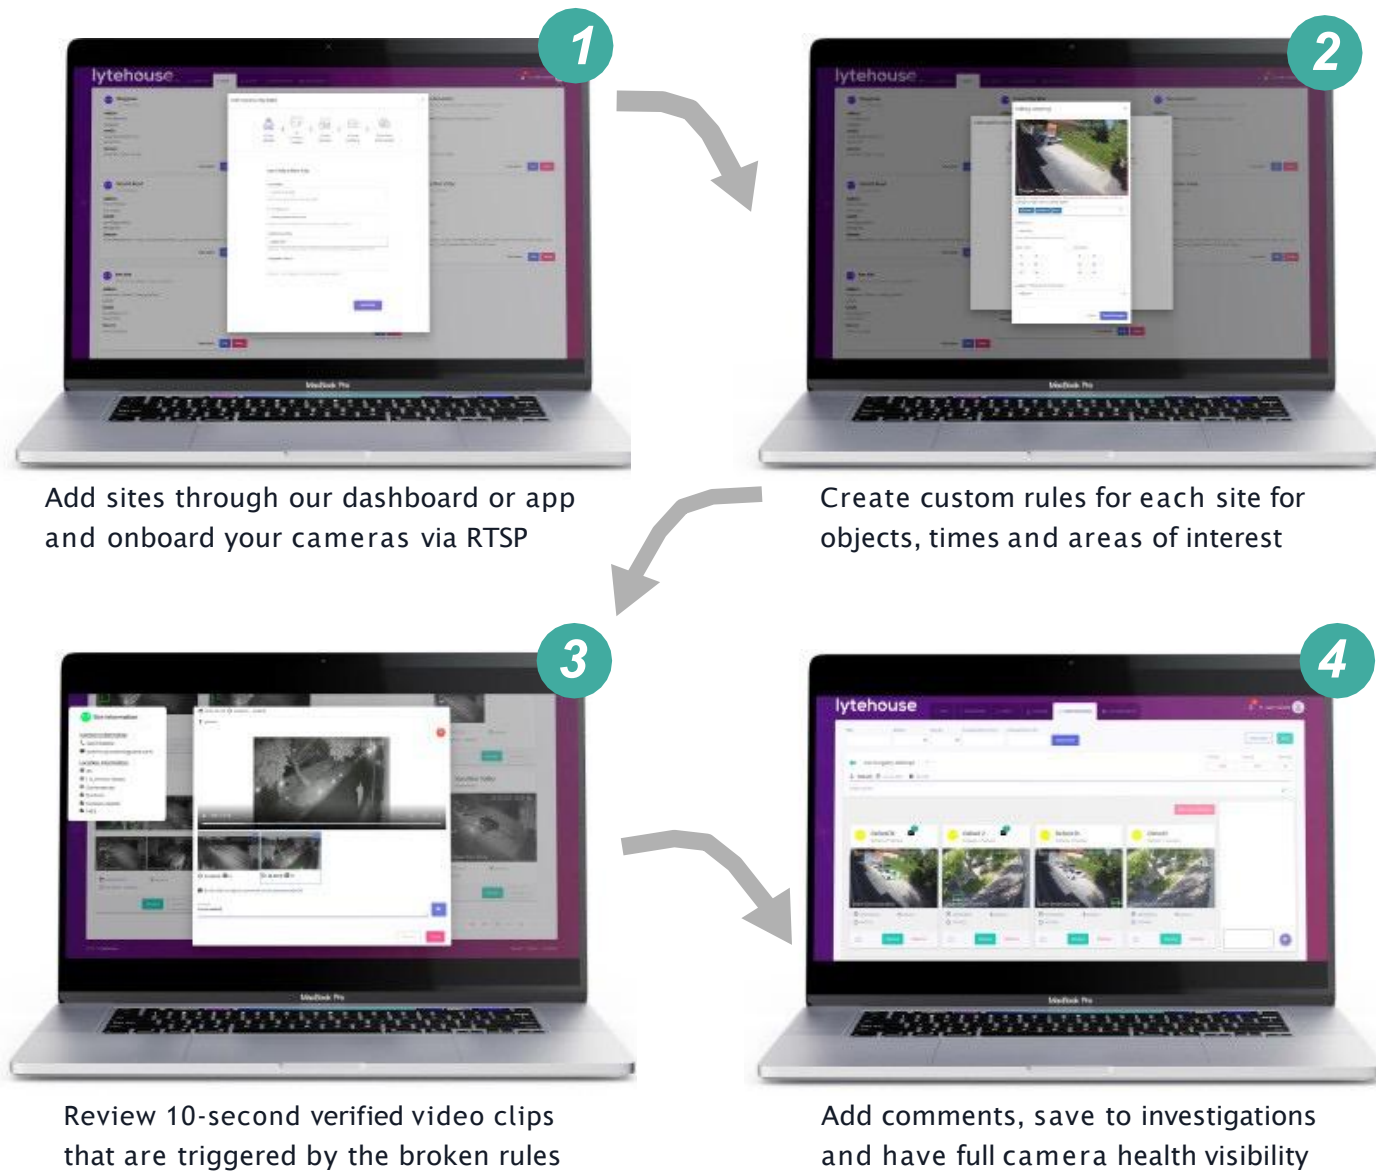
1

lytehouse

MacBook Pro

Add sites through our dashboard or app and onboard your cameras via RTSP

2

lytehouse

MacBook Pro

Create custom rules for each site for objects, times and areas of interest

3

Site Information

MacBook Pro

Review 10-second verified video clips that are triggered by the broken rules

4

lytehouse

MacBook Pro

Add comments, save to investigations and have full camera health visibility